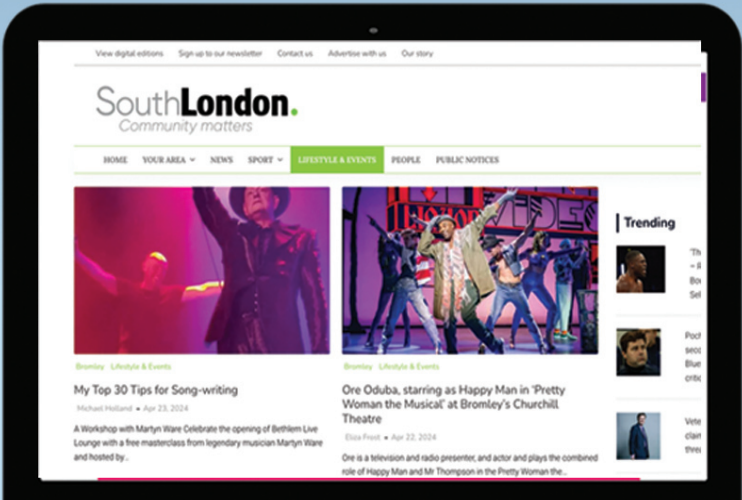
View digital editions Sign up to our newsletter Contact us Advertise with us Our story

SouthLondon.
Community matters

HOME YOUR AREA NEWS SPORT LIFESTYLE & EVENTS PEOPLE PUBLIC NOTICES

Trending

Bromley Lifestyle & Events

My Top 30 Tips for Song-writing

Michael Holland • Apr 23, 2024

A Workshop with Martyn Ware Celebrate the opening of Bethlem Live Lounge with a free masterclass from legendary musician Martyn Ware and hosted by...

Bromley Lifestyle & Events

Ore Oduba, starring as Happy Man in 'Pretty Woman the Musical' at Bromley's Churchill Theatre

Eliza Frost • Apr 22, 2024

Ore is a television and radio presenter, and actor and plays the combined role of Happy Man and Mr Thompson in the Pretty Woman the...

"Th – I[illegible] Bo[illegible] Sel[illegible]

Poc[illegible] sec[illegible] Blu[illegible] criti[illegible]

Vete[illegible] clai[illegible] thre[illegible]